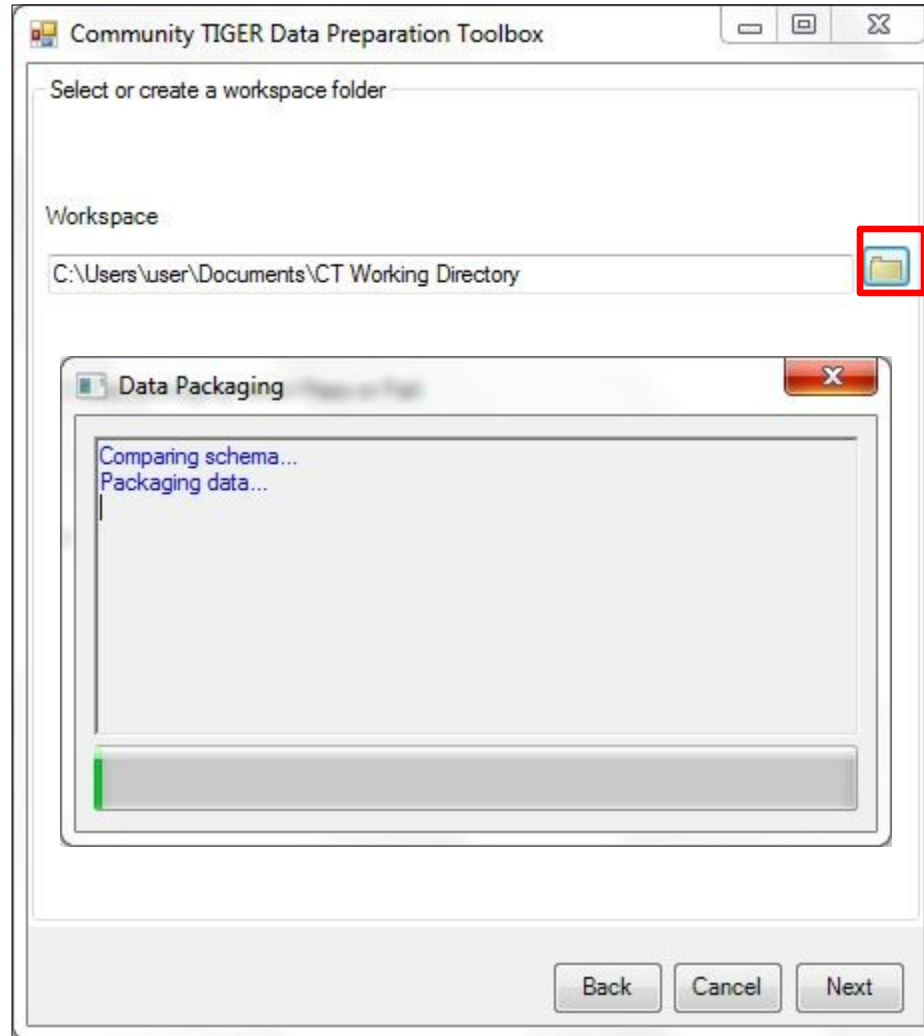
Community TIGER Data Preparation Toolbox

Select or create a workspace folder

Workspace

C:\Users\user\Documents\CT Working Directory

Data Packaging

Comparing schema...
Packaging data...

Back Cancel Next